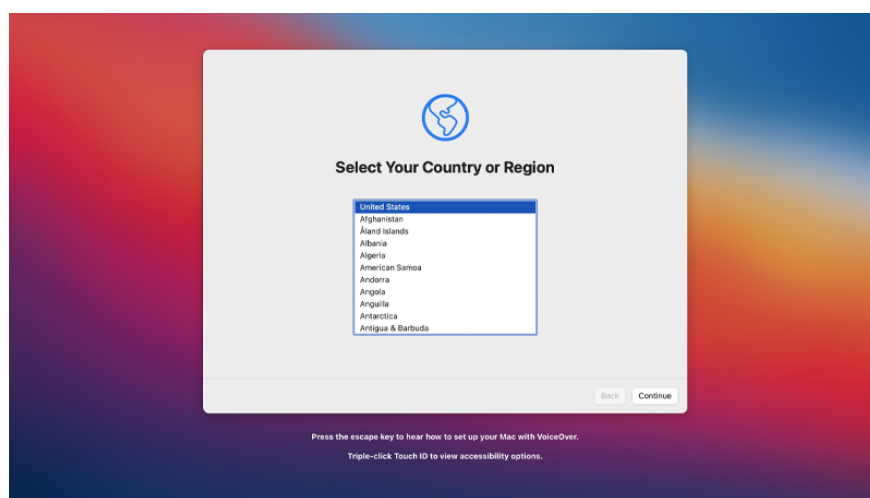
Select Your Country or Region

United States
Afghanistan
Åland Islands
Albania
Algeria
American Samoa
Andorra
Angola
Anguilla
Antarctica
Antigua & Barbuda

Back
Continue

Press the escape key to hear how to set up your Mac with VoiceOver.

Triple-click Touch ID to view accessibility options.